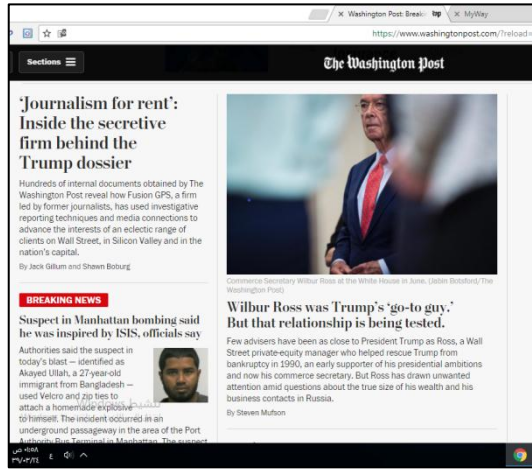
× Washington Post: Breaki wp × MyWay

https://www.washingtonpost.com/?reload=

Sections ☰

The Washington Post

'Journalism for rent': Inside the secretive firm behind the Trump dossier

Hundreds of internal documents obtained by The Washington Post reveal how Fusion GPS, a firm led by former journalists, has used investigative reporting techniques and media connections to advance the interests of an eclectic range of clients on Wall Street, in Silicon Valley and in the nation's capital.

By Jack Gillum and Shawn Boburg

BREAKING NEWS

Suspect in Manhattan bombing said he was inspired by ISIS, officials say

Authorities said the suspect in today's blast — identified as Akayed Ullah, a 27-year-old immigrant from Bangladesh — used Velcro and zip ties to attach a homemade explosive to himself. The incident occurred in an underground passageway in the area of the Port Authority Bus Terminal in Manhattan. The suspect

Commerce Secretary Wilbur Ross at the White House in June. (Jabin Botsford/The Washington Post)

Wilbur Ross was Trump's 'go-to guy.' But that relationship is being tested.

Few advisers have been as close to President Trump as Ross, a Wall Street private-equity manager who helped rescue Trump from bankruptcy in 1990, an early supporter of his presidential ambitions and now his commerce secretary. But Ross has drawn unwanted attention amid questions about the true size of his wealth and his business contacts in Russia.

By Steven Mufson

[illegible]